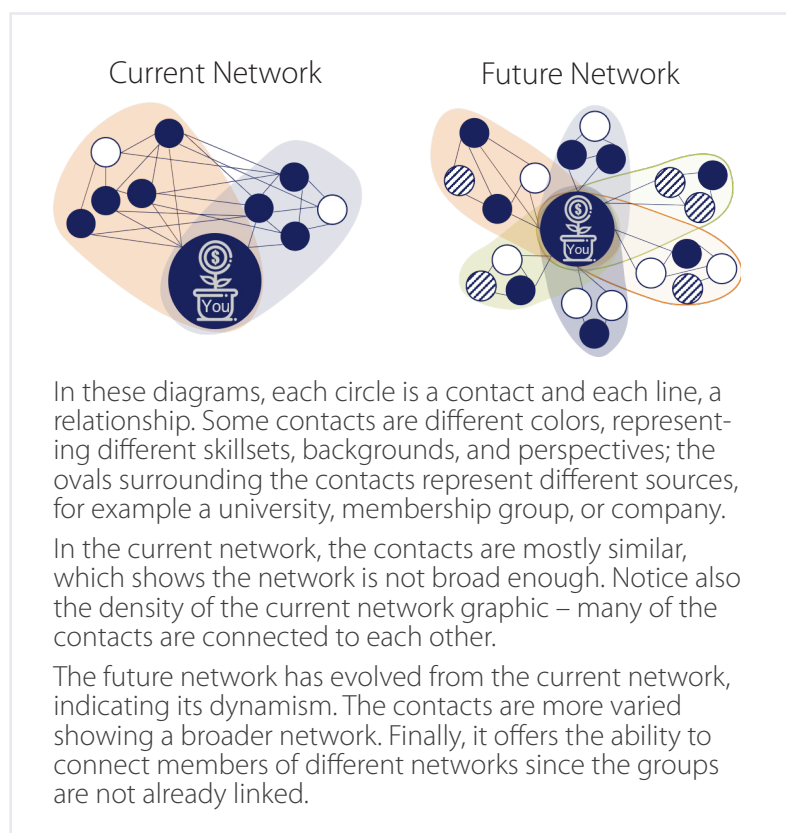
Current Network

Future Network

You

You

In these diagrams, each circle is a contact and each line, a relationship. Some contacts are different colors, representing different skillsets, backgrounds, and perspectives; the ovals surrounding the contacts represent different sources, for example a university, membership group, or company.

In the current network, the contacts are mostly similar, which shows the network is not broad enough. Notice also the density of the current network graphic – many of the contacts are connected to each other.

The future network has evolved from the current network, indicating its dynamism. The contacts are more varied showing a broader network. Finally, it offers the ability to connect members of different networks since the groups are not already linked.